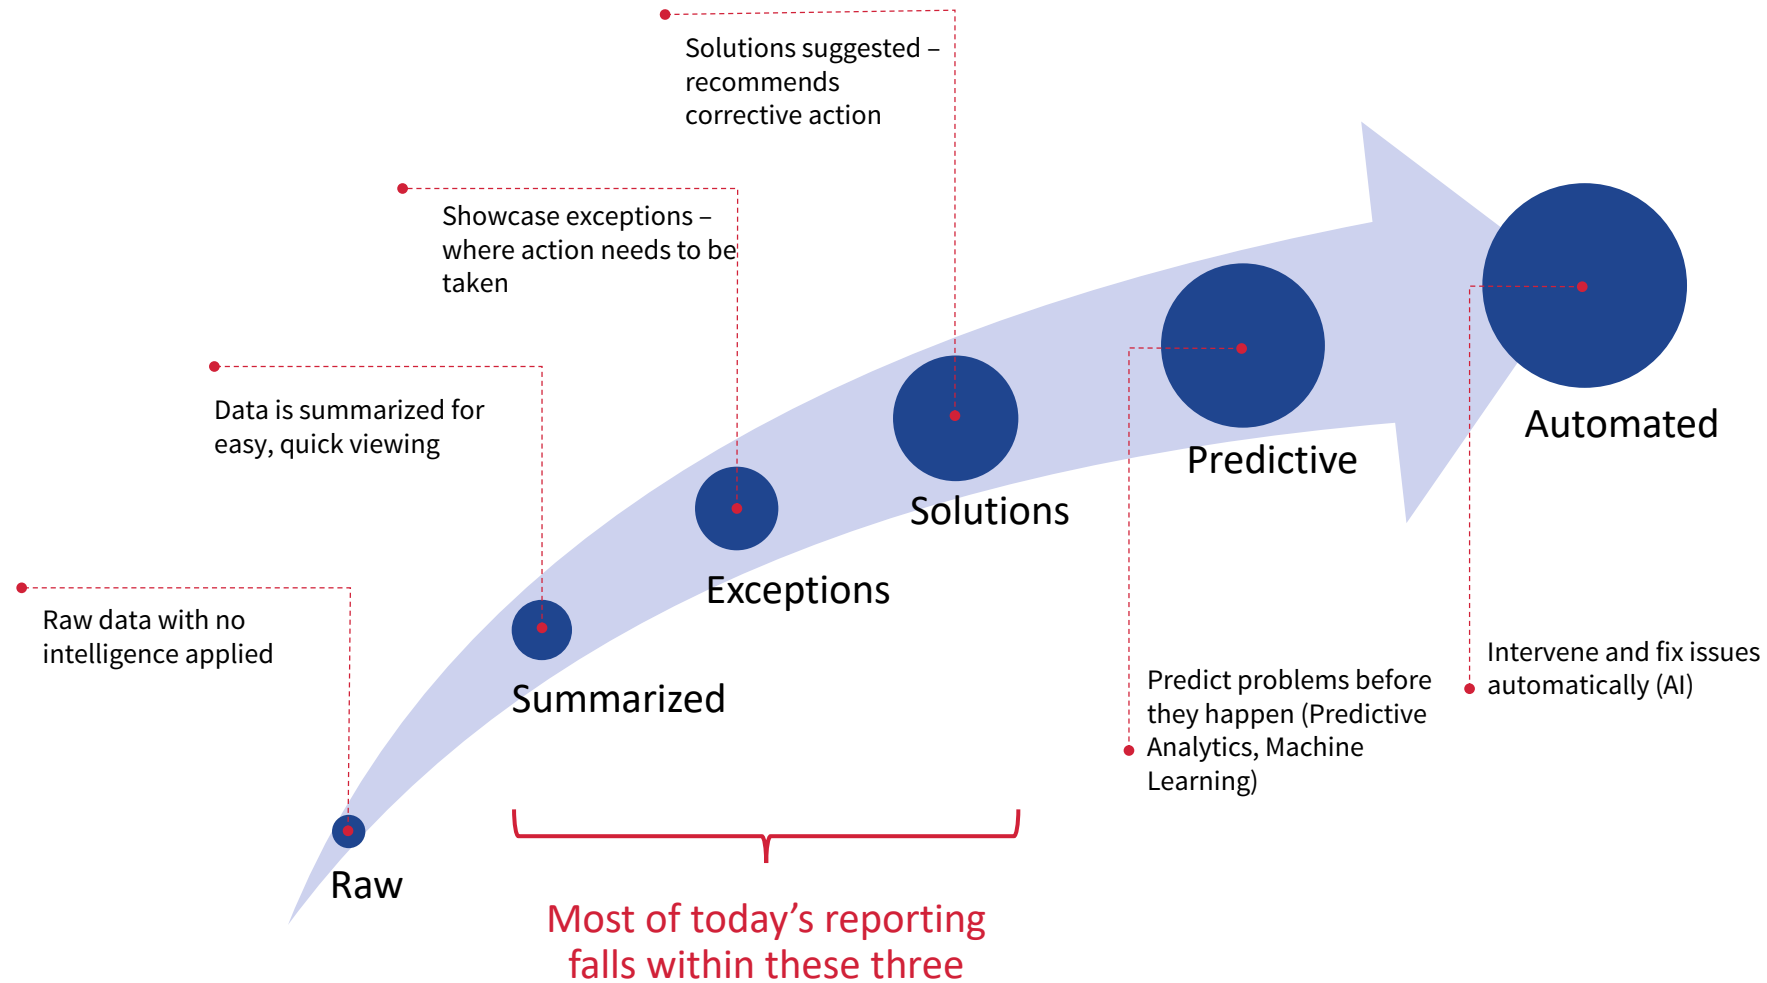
Solutions suggested – recommends corrective action

Showcase exceptions – where action needs to be taken

Data is summarized for easy, quick viewing

Raw data with no intelligence applied

Automated

Predictive

Solutions

Exceptions

Summarized

Raw

Predict problems before they happen (Predictive Analytics, Machine Learning)

Intervene and fix issues automatically (AI)

Most of today's reporting falls within these three